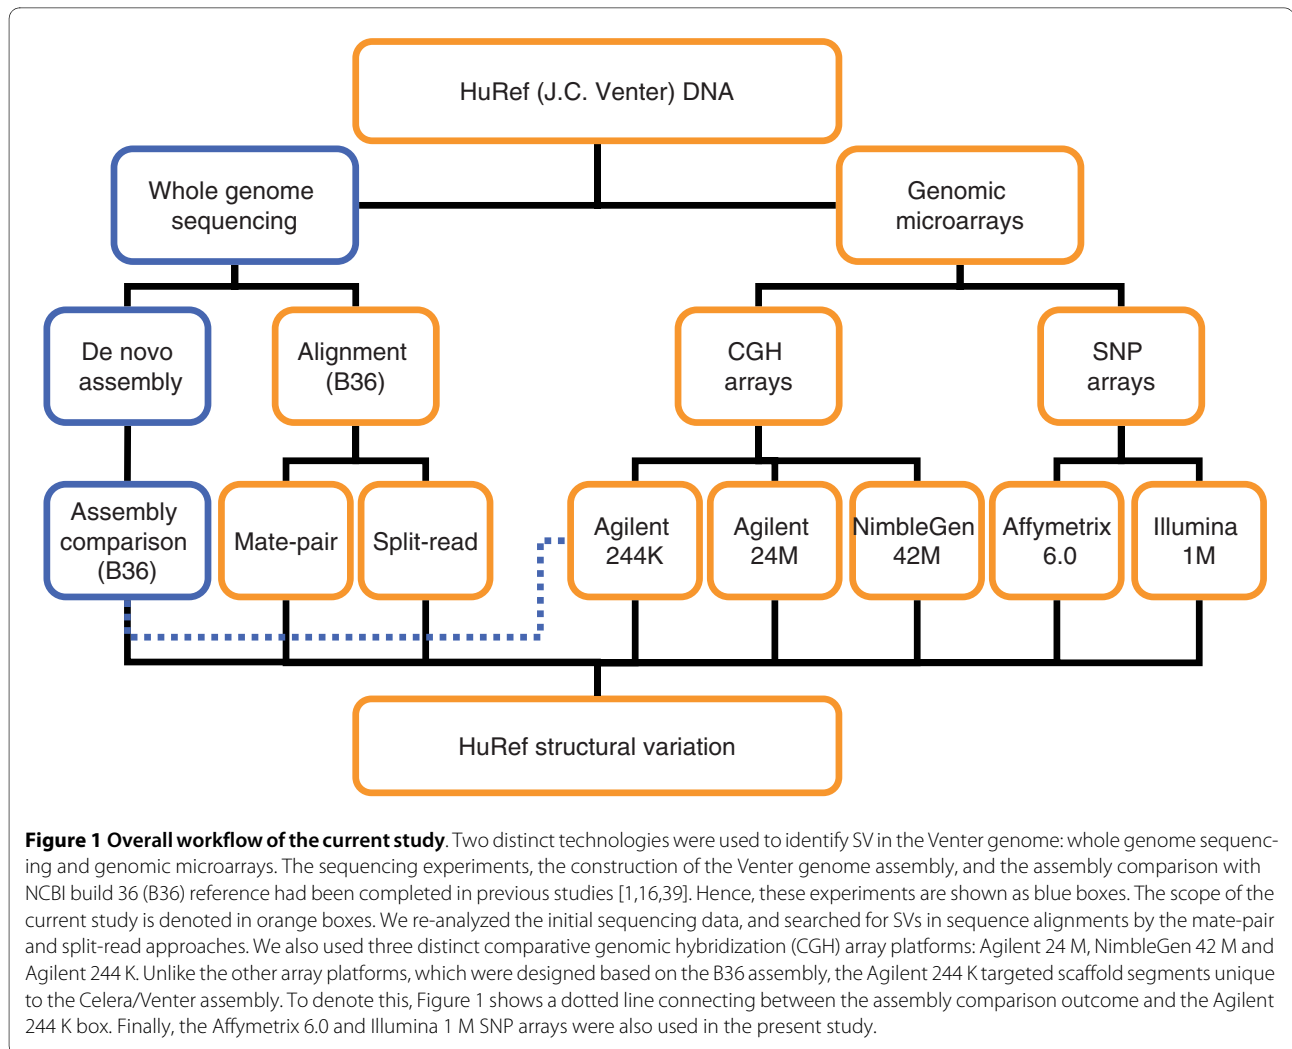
HuRef (J.C. Venter) DNA

Whole genome sequencing

Genomic microarrays

De novo assembly

Alignment (B36)

CGH arrays

SNP arrays

Assembly comparison (B36)

Mate-pair

Split-read

Agilent 244K

Agilent 24M

NimbleGen 42M

Affymetrix 6.0

Illumina 1M

HuRef structural variation

**Figure 1 Overall workflow of the current study**. Two distinct technologies were used to identify SV in the Venter genome: whole genome sequencing and genomic microarrays. The sequencing experiments, the construction of the Venter genome assembly, and the assembly comparison with NCBI build 36 (B36) reference had been completed in previous studies [1,16,39]. Hence, these experiments are shown as blue boxes. The scope of the current study is denoted in orange boxes. We re-analyzed the initial sequencing data, and searched for SVs in sequence alignments by the mate-pair and split-read approaches. We also used three distinct comparative genomic hybridization (CGH) array platforms: Agilent 24 M, NimbleGen 42 M and Agilent 244 K. Unlike the other array platforms, which were designed based on the B36 assembly, the Agilent 244 K targeted scaffold segments unique to the Celera/Venter assembly. To denote this, Figure 1 shows a dotted line connecting between the assembly comparison outcome and the Agilent 244 K box. Finally, the Affymetrix 6.0 and Illumina 1 M SNP arrays were also used in the present study.